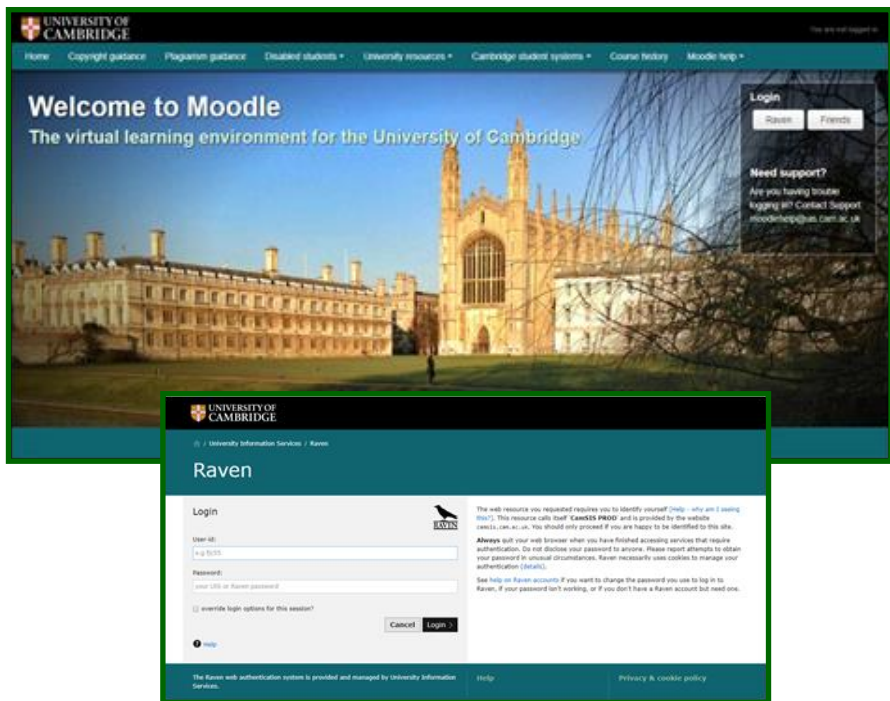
UNIVERSITY OF CAMBRIDGE

You are not logged in.

Home Copyright guidance Plagiarism guidance Disabled students ▾ University resources ▾ Cambridge student systems ▾ Course history Moodle help ▾

Welcome to Moodle

The virtual learning environment for the University of Cambridge

Login

Raven Friends

Need support?

Are you having trouble logging in? Contact Support moodlehelp@uis.cam.ac.uk

UNIVERSITY OF CAMBRIDGE

/ University Information Services / Raven

Raven

Login

RAVEN

User-id:

e.g. fjc55

Password:

your UIS or Raven password

override login options for this session?

Cancel Login >

Help

The web resource you requested requires you to identify yourself (Help - why am I seeing this?). This resource calls itself 'CamSIS PROD' and is provided by the website camsis.cam.ac.uk. You should only proceed if you are happy to be identified to this site.

Always quit your web browser when you have finished accessing services that require authentication. Do not disclose your password to anyone. Please report attempts to obtain your password in unusual circumstances. Raven necessarily uses cookies to manage your authentication (details).

See help on Raven accounts if you want to change the password you use to log in to Raven, if your password isn't working, or if you don't have a Raven account but need one.

The Raven web authentication system is provided and managed by University Information Services.

Help

Privacy & cookie policy